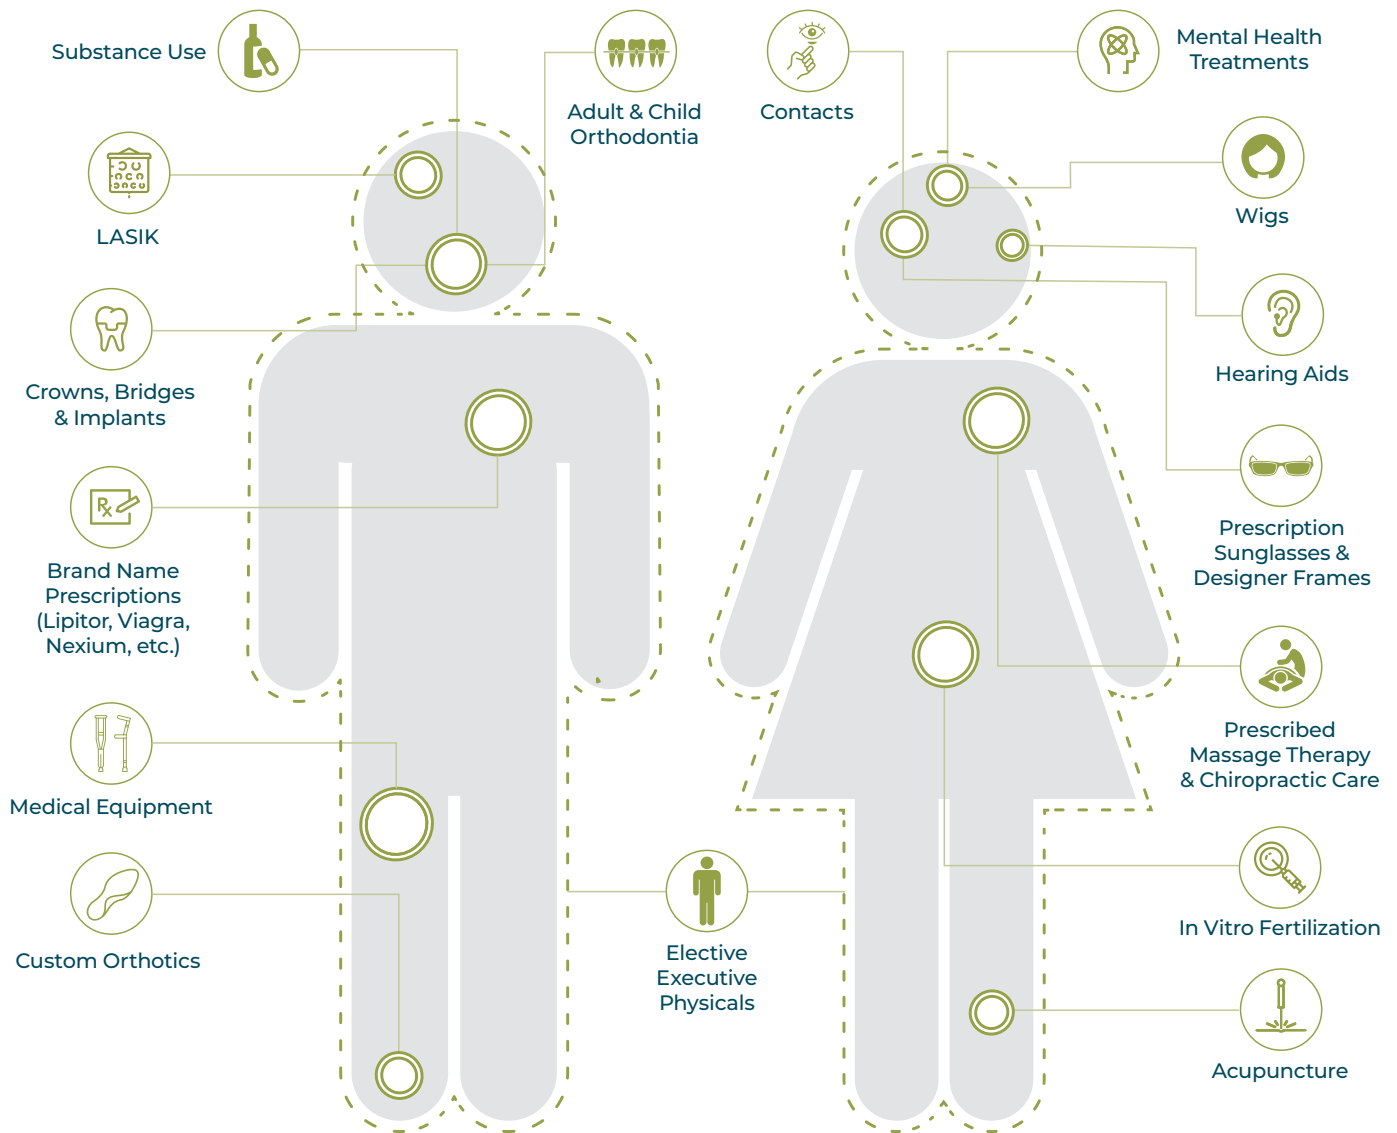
Substance Use

Adult & Child Orthodontia

Contacts

Mental Health Treatments

LASIK

Wigs

Crowns, Bridges & Implants

Hearing Aids

Brand Name Prescriptions (Lipitor, Viagra, Nexium, etc.)

Prescription Sunglasses & Designer Frames

Prescribed Massage Therapy & Chiropractic Care

Medical Equipment

Custom Orthotics

Elective Executive Physicals

In Vitro Fertilization

Acupuncture